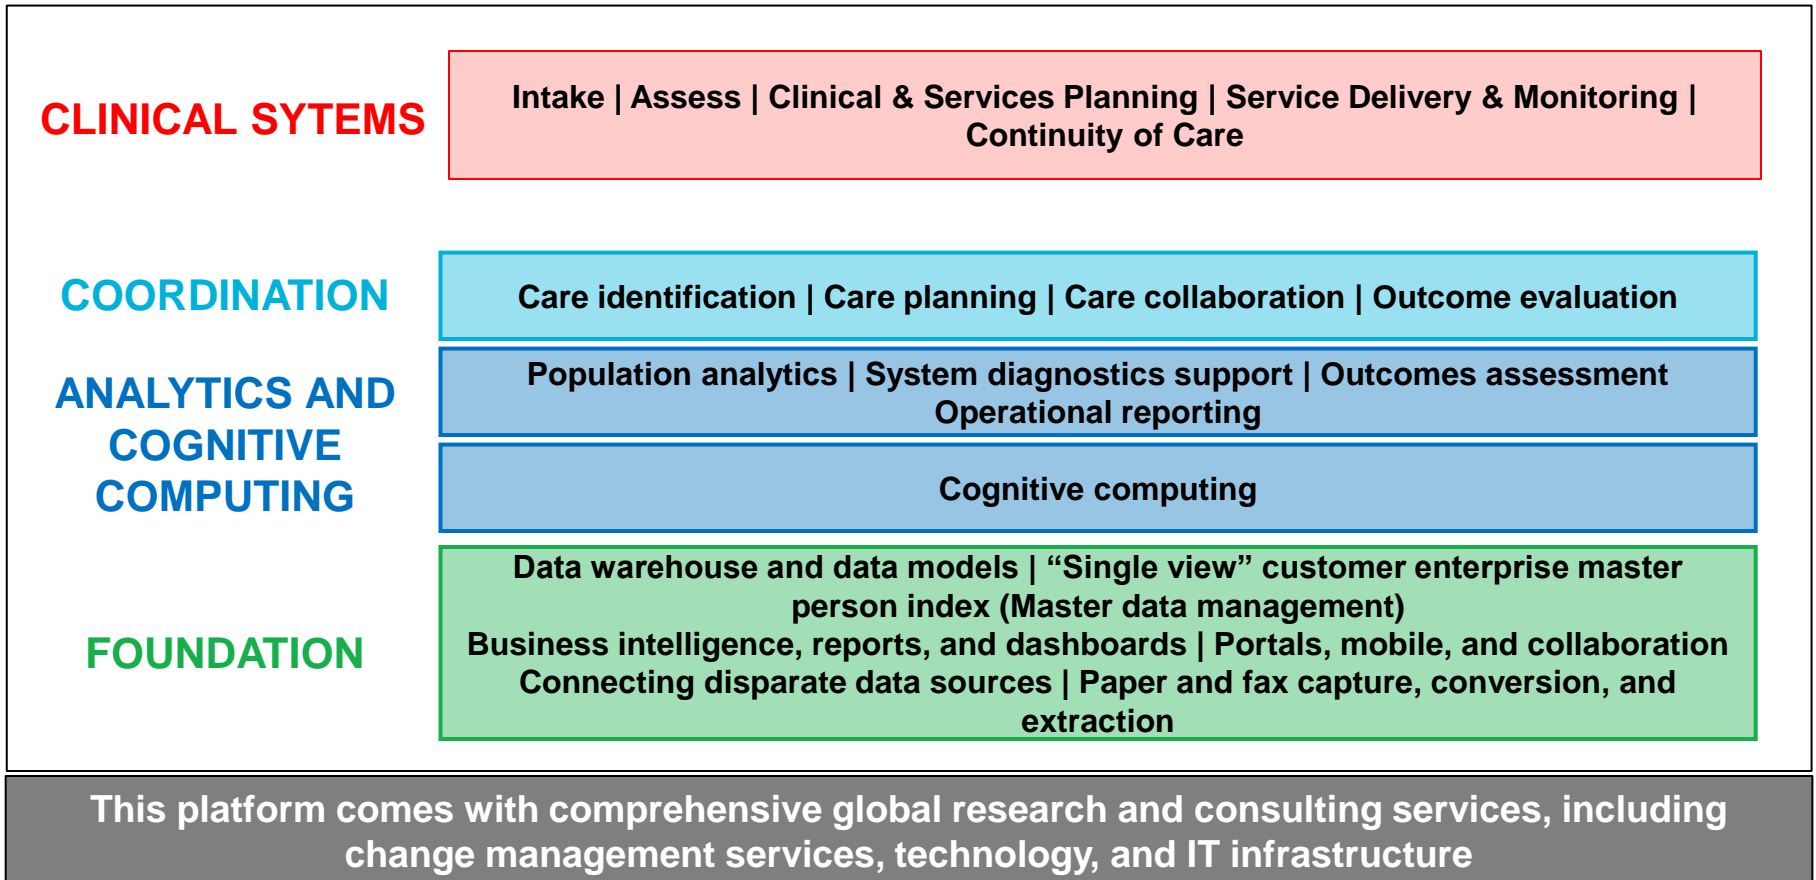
CLINICAL SYTEMS

Intake | Assess | Clinical & Services Planning | Service Delivery & Monitoring | Continuity of Care

COORDINATION

Care identification | Care planning | Care collaboration | Outcome evaluation

ANALYTICS AND COGNITIVE COMPUTING

Population analytics | System diagnostics support | Outcomes assessment Operational reporting

Cognitive computing

FOUNDATION

Data warehouse and data models | “Single view” customer enterprise master person index (Master data management)
Business intelligence, reports, and dashboards | Portals, mobile, and collaboration
Connecting disparate data sources | Paper and fax capture, conversion, and extraction

This platform comes with comprehensive global research and consulting services, including change management services, technology, and IT infrastructure